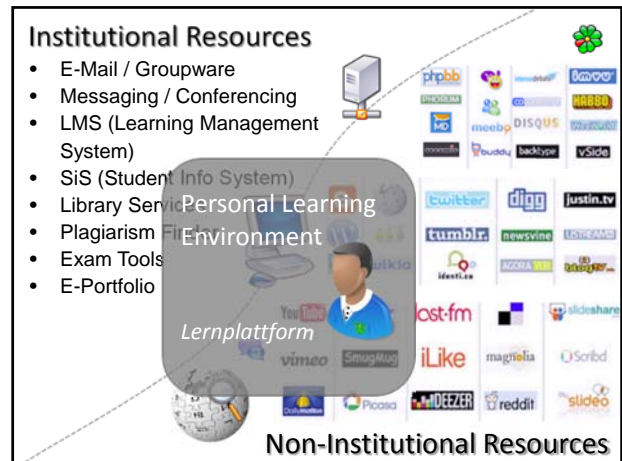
Institutional Resources

- E-Mail / Groupware
- Messaging / Conferencing
- LMS (Learning Management System)
- SiS (Student Info System)
- Library Servic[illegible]
- Plagiarism Fi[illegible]
- Exam Tools
- E-Portfolio

Personal Learning Environment

Lernplattform

phpbb
PHORUM
meebo
DISQUS
buddy
backtype
vSide
HABBO
imvu
twitter
digg
justin.tv
tumblr.
newsvine
identi.ca
YouTube
vimeo
SmugMug
last.fm
slideshare
iLike
magnolia
Scribd
Picasa
DEEZER
reddit
slideo
Dailymotion

Non-Institutional Resources